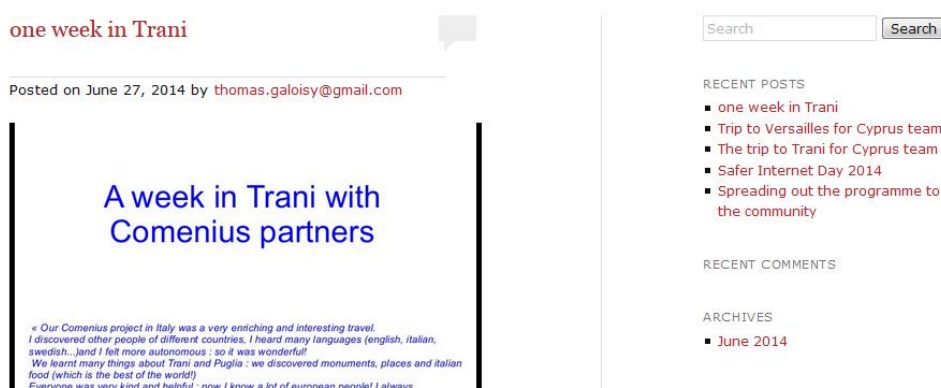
one week in Trani

Posted on June 27, 2014 by thomas.galoisy@gmail.com

A week in Trani with Comenius partners

« Our Comenius project in Italy was a very enriching and interesting travel. I discovered other people of different countries, I heard many languages (english, italian, swedish...)and I felt more autonomous : so it was wonderful! We learnt many things about Trani and Puglia : we discovered monuments, places and italian food (which is the best of the world!) Everyone was very kind and helpful : now I know a lot of european people! I always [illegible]

Search

Search

RECENT POSTS

- one week in Trani
- Trip to Versailles for Cyprus team
- The trip to Trani for Cyprus team
- Safer Internet Day 2014
- Spreading out the programme to the community

RECENT COMMENTS

ARCHIVES

- June 2014